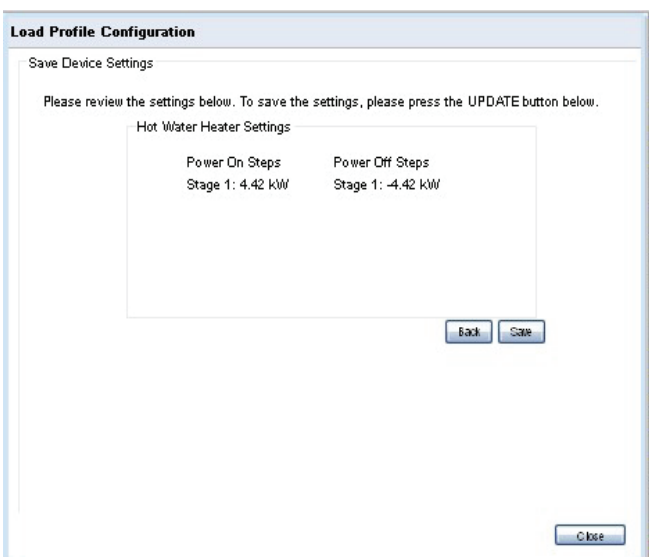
Load Profile Configuration

Save Device Settings

Please review the settings below. To save the settings, please press the UPDATE button below.

Hot Water Heater Settings

| Power On Steps | Power Off Steps |
|---|---|
| Stage 1: 4.42 kW | Stage 1: -4.42 kW |

Back Save

Close